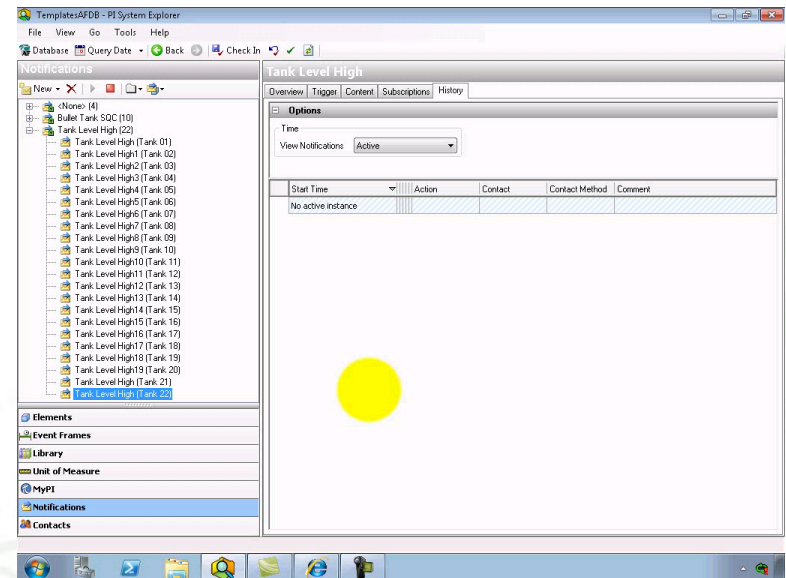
TemplatesAFDB - PI System Explorer

File View Go Tools Help

Database Query Date Back Check In

Notifications

New

<None> (4)
Bullet Tank SQC (10)
Tank Level High (22)
Tank Level High (Tank 01)
Tank Level High1 (Tank 02)
Tank Level High2 (Tank 03)
Tank Level High3 (Tank 04)
Tank Level High4 (Tank 05)
Tank Level High5 (Tank 06)
Tank Level High6 (Tank 07)
Tank Level High7 (Tank 08)
Tank Level High8 (Tank 09)
Tank Level High9 (Tank 10)
Tank Level High10 (Tank 11)
Tank Level High11 (Tank 12)
Tank Level High12 (Tank 13)
Tank Level High13 (Tank 14)
Tank Level High14 (Tank 15)
Tank Level High15 (Tank 16)
Tank Level High16 (Tank 17)
Tank Level High17 (Tank 18)
Tank Level High18 (Tank 19)
Tank Level High19 (Tank 20)
Tank Level High (Tank 21)
Tank Level High (Tank 22)

Elements
Event Frames
Library
Unit of Measure
MyPI
Notifications
Contacts

Tank Level High

Overview Trigger Content Subscriptions History

Options

Time
View Notifications Active

| Start Time | Action | Contact | Contact Method | Comment |
|---|---|---|---|---|
| No active instance | | | | |